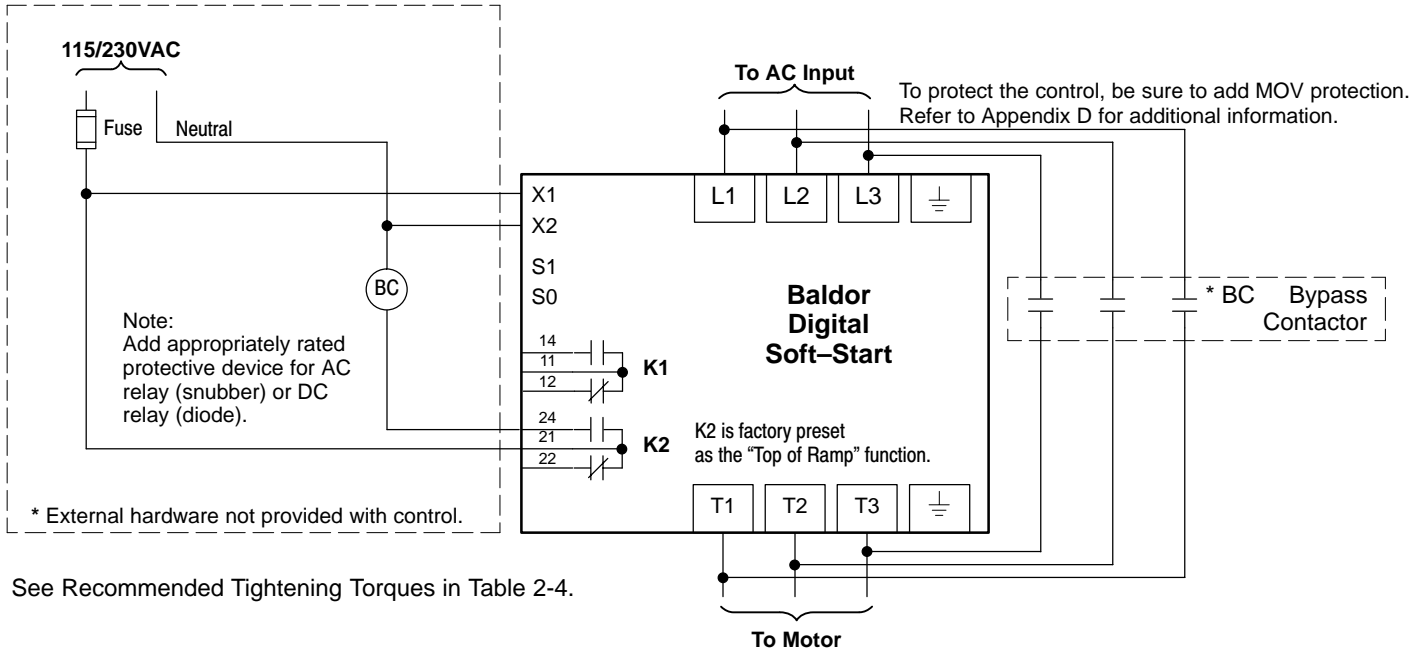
115/230VAC

Fuse

Neutral

To AC Input

To protect the control, be sure to add MOV protection. Refer to Appendix D for additional information.

X1
X2
S1
S0

L1
L2
L3

BC

Baldor Digital Soft–Start

* BC Bypass Contactor

Note:
Add appropriately rated protective device for AC relay (snubber) or DC relay (diode).

14
11
12
K1

24
21
22
K2

K2 is factory preset as the "Top of Ramp" function.

* External hardware not provided with control.

T1
T2
T3

See Recommended Tightening Torques in Table 2-4.

To Motor